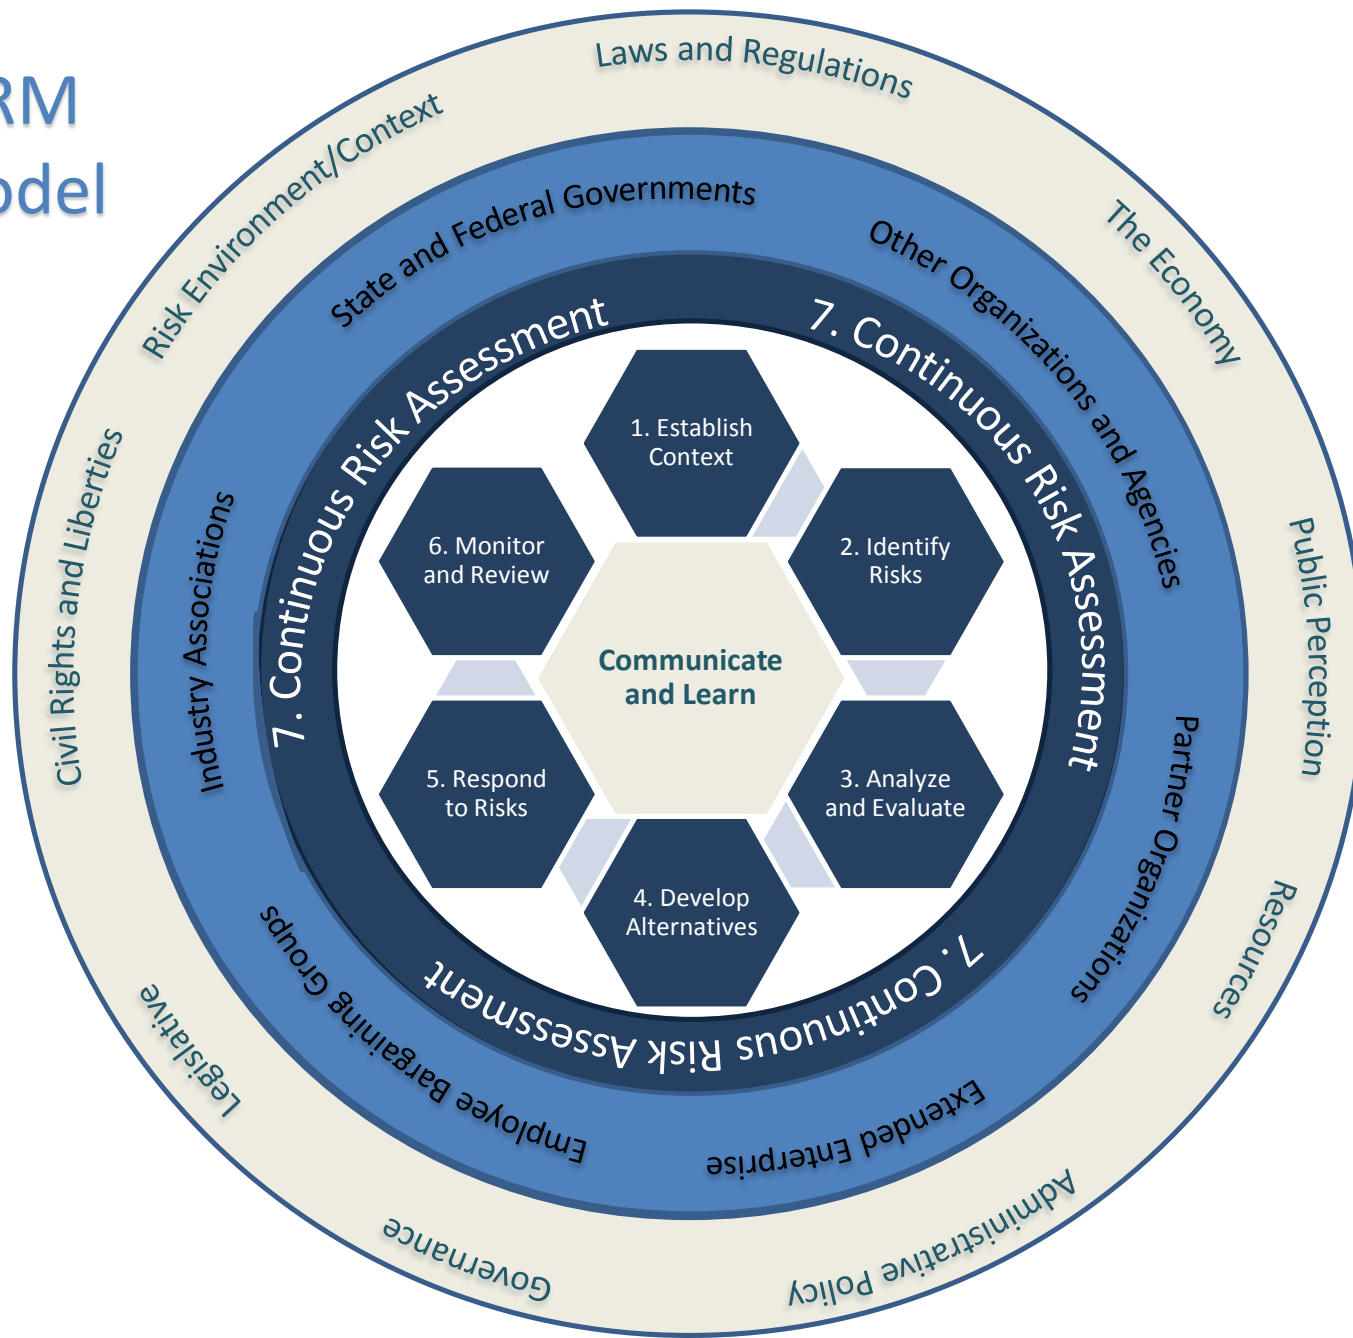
RM
odel

Risk Environment/Context
Laws and Regulations
The Economy
Public Perception
Resources
Administrative Policy
Governance
Legislative
Civil Rights and Liberties

State and Federal Governments
Other Organizations and Agencies
Partner Organizations
Extended Enterprise
Employee Bargaining Groups
Industry Associations

7. Continuous Risk Assessment
7. Continuous Risk Assessment
7. Continuous Risk Assessment

1. Establish Context
2. Identify Risks
3. Analyze and Evaluate
4. Develop Alternatives
5. Respond to Risks
6. Monitor and Review

Communicate and Learn